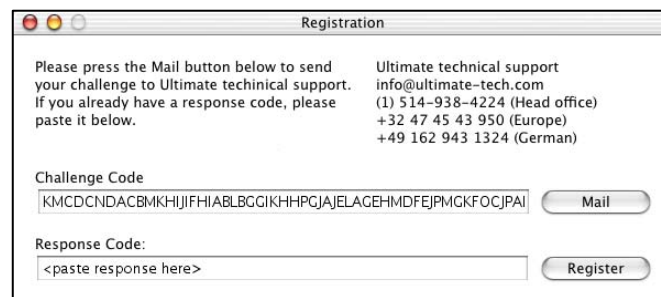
Registration

Please press the Mail button below to send your challenge to Ultimate techinical support. If you already have a response code, please paste it below.

Ultimate technical support
info@ultimate-tech.com
(1) 514-938-4224 (Head office)
+32 47 45 43 950 (Europe)
+49 162 943 1324 (German)

Challenge Code

KMCDCNDACBMKHIJIFHIABLBGGIKHHPGJAJELAGEHMDFEJPMGKFOCJPAI

Mail

Response Code:

<paste response here>

Register